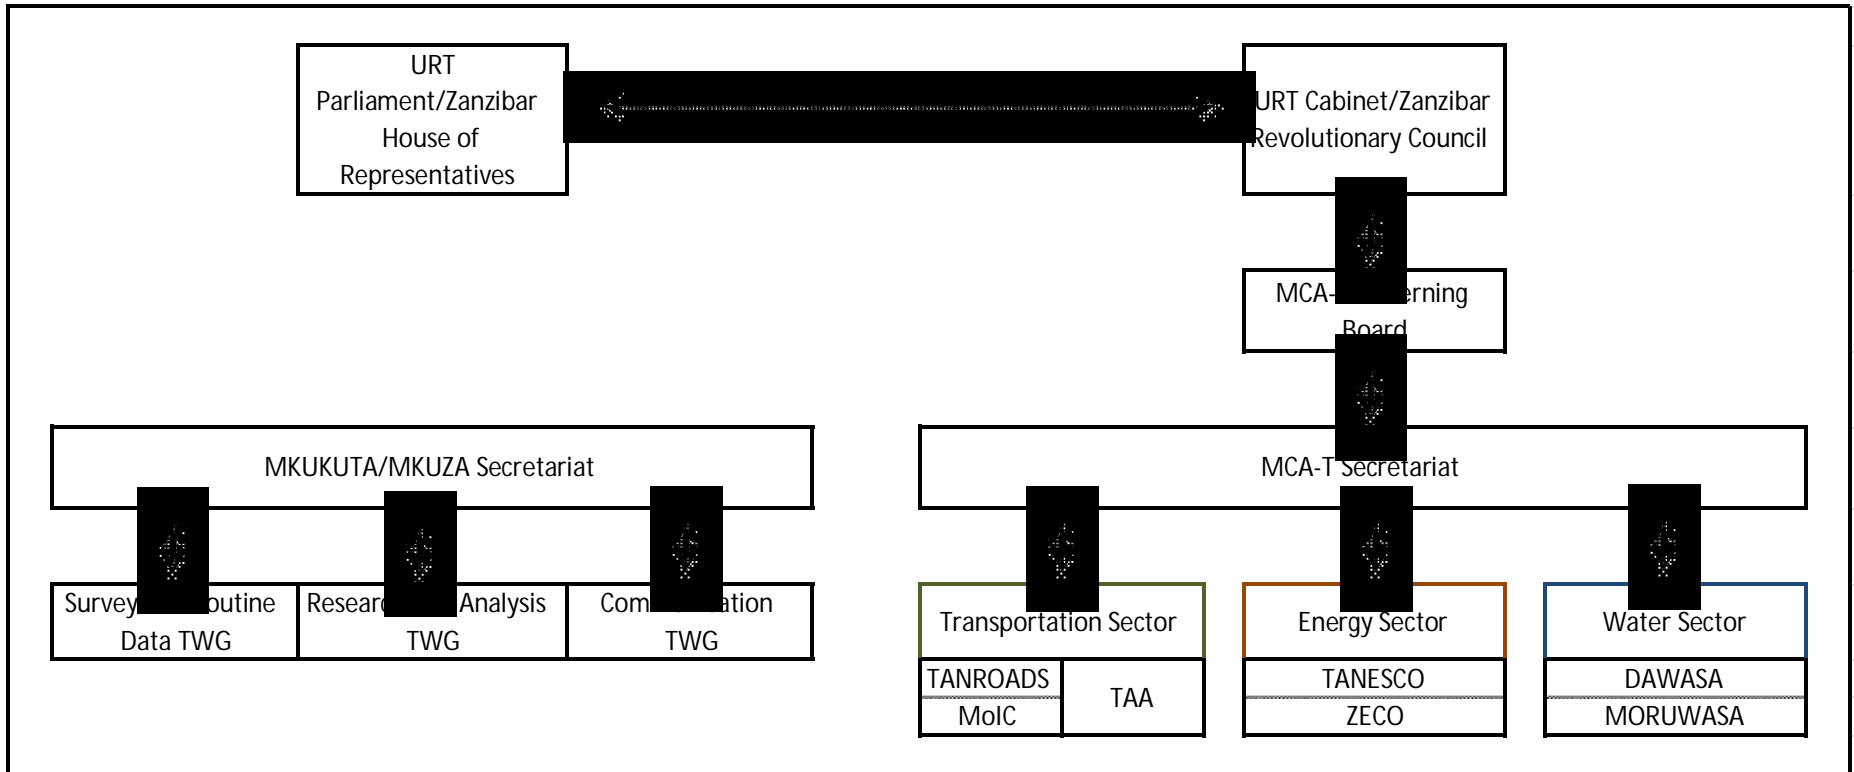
URT Parliament/Zanzibar House of Representatives

URT Cabinet/Zanzibar Revolutionary Council

MCA-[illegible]erning Board

MKUKUTA/MKUZA Secretariat

MCA-T Secretariat

Survey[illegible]outine Data TWG

Researc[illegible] Analysis TWG

Com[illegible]ation TWG

Transportation Sector

Energy Sector

Water Sector

| TANROADS | TAA |
|---|---|
| MoIC | |

| TANESCO |
|---|
| ZECO |

| DAWASA |
|---|
| MORUWASA |